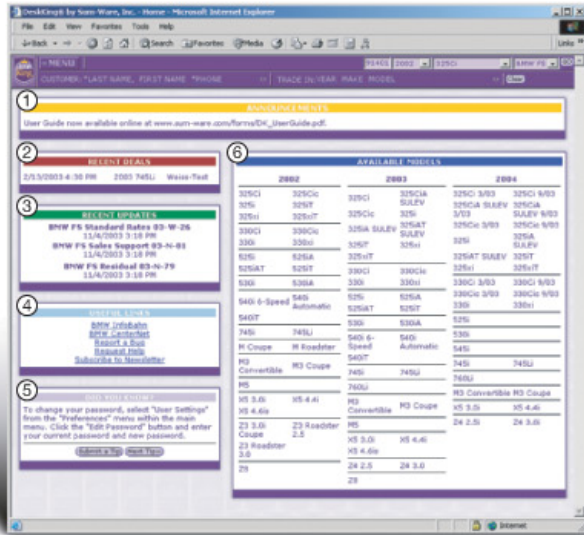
DeskGraph by Sum-Ware, Inc. - Home - Microsoft Internet Explorer

File Edit View Favorites Tools Help

Back Search Favorites Media

Links

MENU

CUSTOMER: *LAST NAME, FIRST NAME *PHONE

TRADE IN: YEAR MAKE MODEL

2002 325Ci BMW FS

Clear

1

ANNOUNCEMENTS

User Guide now available online at www.sum-ware.com/forms/DK_UserGuide.pdf.

2

RECENT DEALS

2/3/2003 4:30 PM 2003 745Li Weiss-Test

3

RECENT UPDATES

BMW FS Standard Rates 03-W-26
11/4/2003 3:18 PM

BMW FS Sales Support 03-N-81
11/4/2003 3:18 PM

BMW FS Residual 03-N-79
11/4/2003 3:18 PM

4

USEFUL LINKS

BMW Infobahn
BMW CenterNet
Report a Bug
Request Help
Subscribe to Newsletter

5

DID YOU KNOW?

To change your password, select "User Settings" from the "Preferences" menu within the main menu. Click the "Edit Password" button and enter your current password and new password.

Submit a Tip Next Tip

6

AVAILABLE MODELS

| 2002 | | 2003 | | 2004 | |
|---|---|---|---|---|---|
| 325Ci | 325Cic | 325Ci | 325CiA SULEV | 325Ci 3/03 | 325Ci 9/03 |
| 325i | 325iT | 325Cic | 325i | 325CiA SULEV 3/03 | 325CiA SULEV 9/03 |
| 325xi | 325xiT | 325iA SULEV | 325iAT SULEV | 325Cic 3/03 | 325Cic 9/03 |
| 330Ci | 330Cic | 325iT | 325xi | 325i | 325iA SULEV |
| 330i | 330xi | 325xiT | | 325iAT SULEV | 325iT |
| 525i | 525iA | 330Ci | 330Cic | 325xi | 325xiT |
| 525iAT | 525iT | 330i | 330xi | 330Ci 3/03 | 330Ci 9/03 |
| 530i | 530iA | 525i | 525iA | 330Cic 3/03 | 330Cic 9/03 |
| 540i 6-Speed | 540i Automatic | 525iAT | 530i | 330i | 330xi |
| 540iT | | 530iA | | 525i | |
| 745i | 745Li | 540i 6-Speed | 540i Automatic | 530i | |
| M Coupe | M Roadster | 540iT | | 545i | |
| M3 Convertible | M3 Coupe | 745i | 745Li | 745i | 745Li |
| M5 | | 760Li | | 760Li | |
| X5 3.0i | X5 4.4i | M3 Convertible | M3 Coupe | M3 Convertible | M3 Coupe |
| X5 4.6is | | M5 | | X5 3.0i | X5 4.4i |
| Z3 3.0i Coupe | Z3 Roadster 2.5 | X5 3.0i | X5 4.4i | Z4 2.5i | Z4 3.0i |
| Z3 Roadster 3.0 | | X5 4.6is | | | |
| Z8 | | Z4 2.5 | Z4 3.0 | | |
| | | Z8 | | | |

Internet